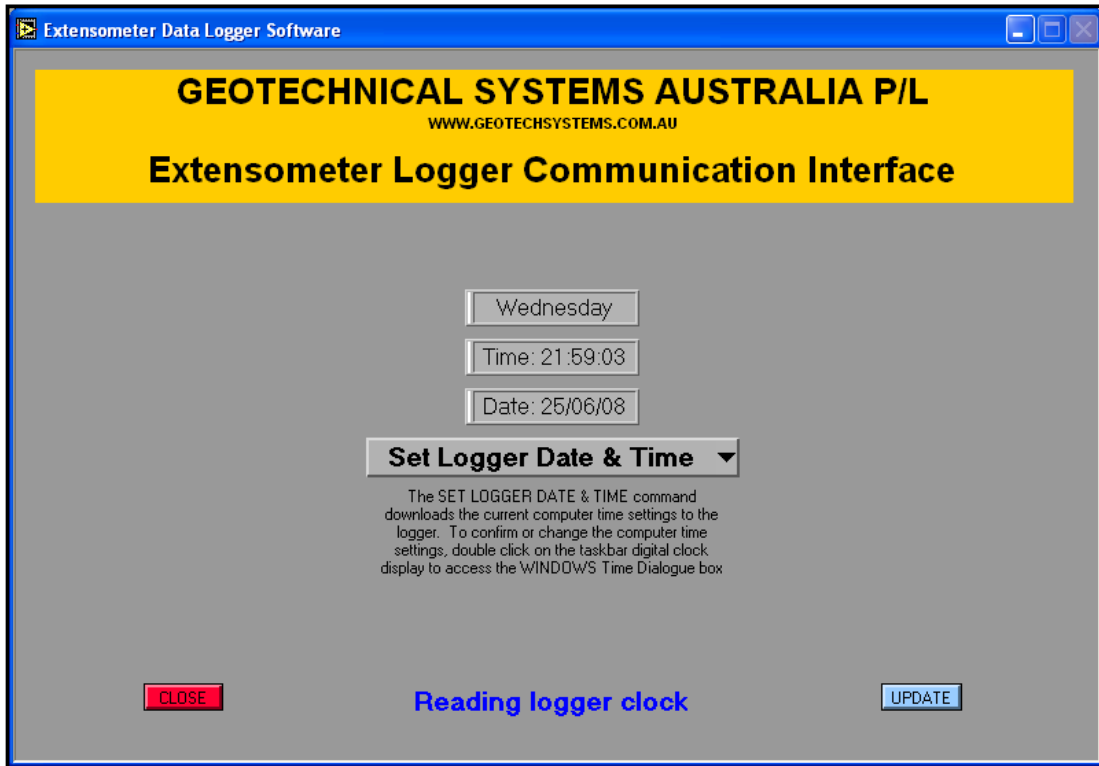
Extensometer Data Logger Software

GEOTECHNICAL SYSTEMS AUSTRALIA P/L
WWW.GEOTECHSYSTEMS.COM.AU
Extensometer Logger Communication Interface

Wednesday

Time: 21:59:03

Date: 25/06/08

Set Logger Date & Time

The SET LOGGER DATE & TIME command downloads the current computer time settings to the logger. To confirm or change the computer time settings, double click on the taskbar digital clock display to access the WINDOWS Time Dialogue box

CLOSE

Reading logger clock

UPDATE